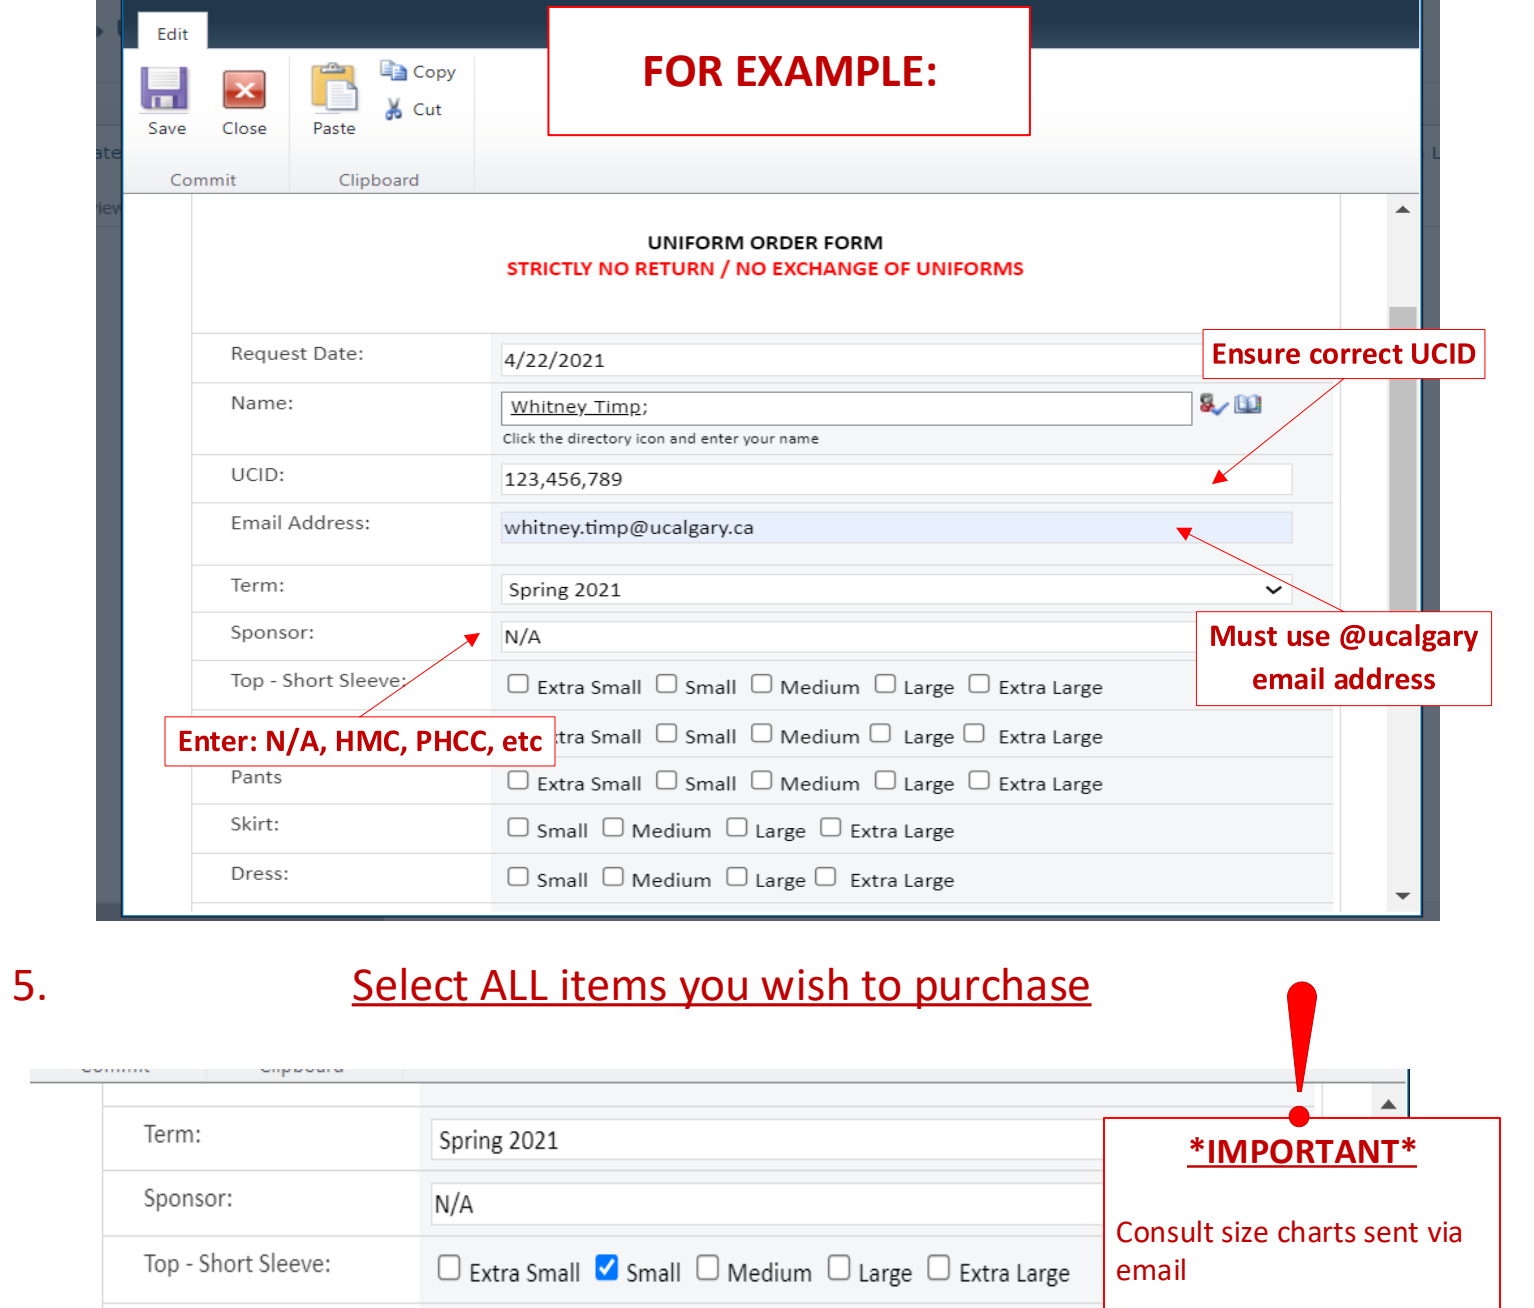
Edit

Save Close

Paste

Copy

Cut

Commit Clipboard

FOR EXAMPLE:

UNIFORM ORDER FORM
STRICTLY NO RETURN / NO EXCHANGE OF UNIFORMS

| | |
|---|---|
| Request Date: | 4/22/2021 |
| Name: | Whitney Timp; <br> Click the directory icon and enter your name |
| UCID: | 123,456,789 |
| Email Address: | whitney.timp@ucalgary.ca |
| Term: | Spring 2021 |
| Sponsor: | N/A |
| Top - Short Sleeve: | Extra Small Small Medium Large Extra Large |
| | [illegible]tra Small Small Medium Large Extra Large |
| Pants | Extra Small Small Medium Large Extra Large |
| Skirt: | Small Medium Large Extra Large |
| Dress: | Small Medium Large Extra Large |

Ensure correct UCID

Must use @ucalgary email address

Enter: N/A, HMC, PHCC, etc

5. Select ALL items you wish to purchase

| | |
|---|---|
| Term: | Spring 2021 |
| Sponsor: | N/A |
| Top - Short Sleeve: | Extra Small Small Medium Large Extra Large |

*IMPORTANT*

Consult size charts sent via email